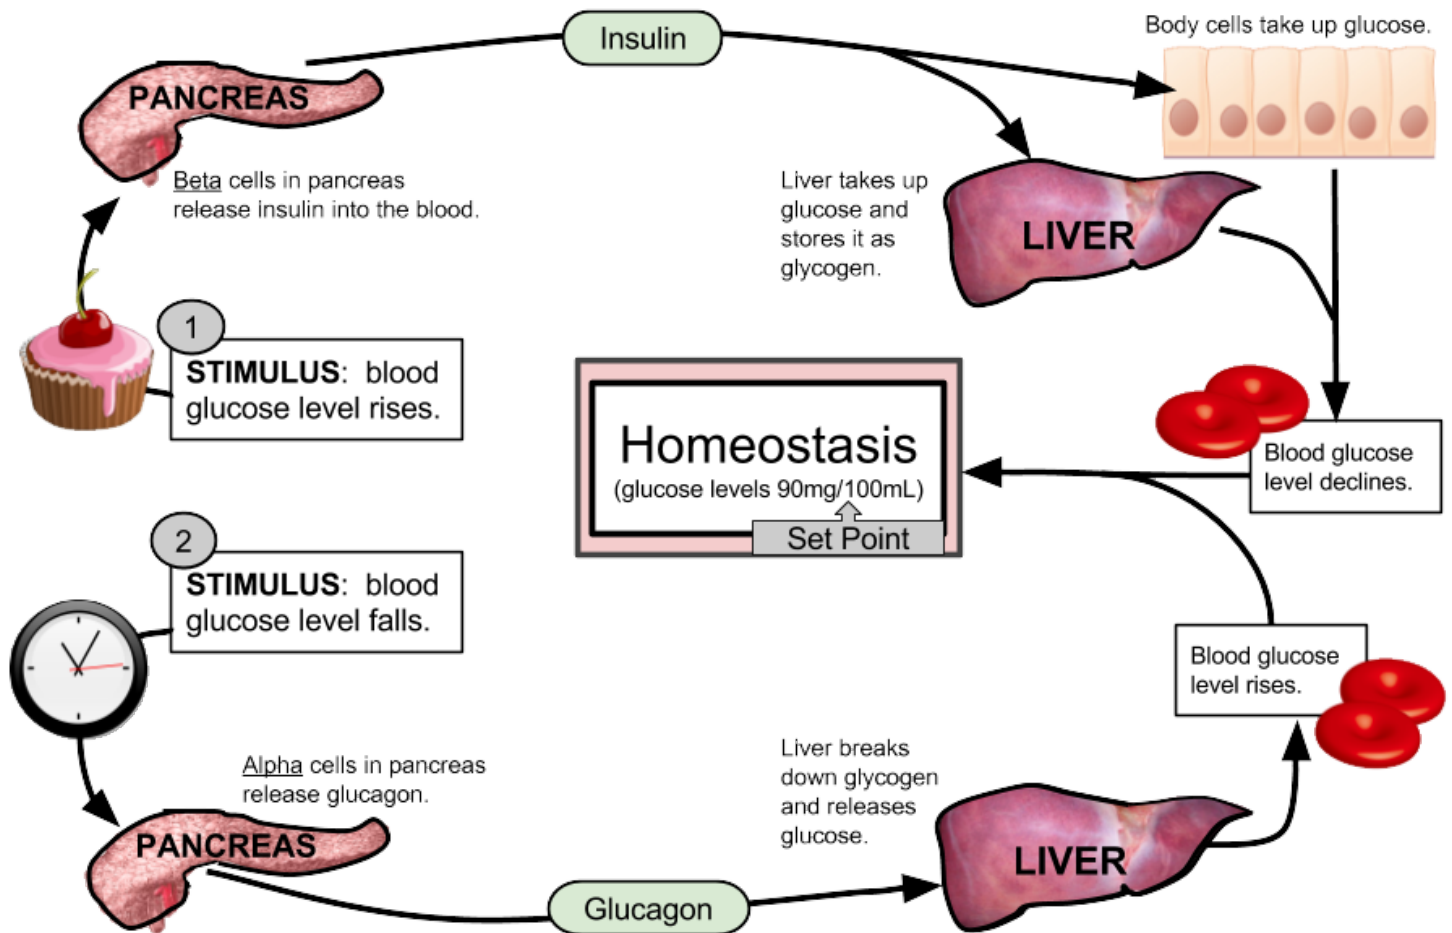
Insulin

Body cells take up glucose.

PANCREAS

Beta cells in pancreas release insulin into the blood.

Liver takes up glucose and stores it as glycogen.

LIVER

1

STIMULUS: blood glucose level rises.

Homeostasis
(glucose levels 90mg/100mL)
Set Point

Blood glucose level declines.

2

STIMULUS: blood glucose level falls.

Blood glucose level rises.

Alpha cells in pancreas release glucagon.

Liver breaks down glycogen and releases glucose.

PANCREAS

LIVER

Glucagon